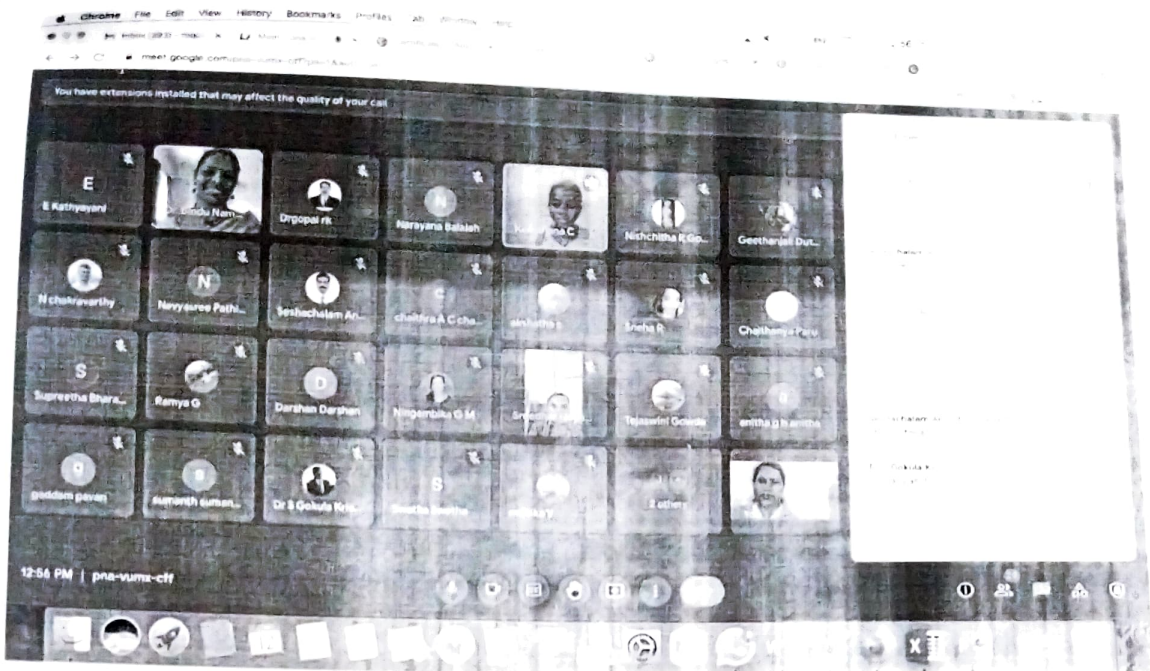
Chrome File Edit View History Bookmarks Profiles

meet.google.com/pna-vumx-cff

You have extensions installed that may affect the quality of your call

E

E Kathyayani

Bindu Nam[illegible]

Drgopal rk

N

Narayana Balaiah

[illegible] C

Nishchitha K Go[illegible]

Geethanjali Dut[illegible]

N chakravarthy

N

Navyasree Pathi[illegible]

Seshachalam An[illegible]

chaithra A C ch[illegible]

sinhatha s

Sneha R

Chaithanya Paru

S

Supreetha Bhara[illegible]

Ramya G

D

Darshan Darshan

Ningamma G M

S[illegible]

Tejaswini Gowda

anitha g h anitha

g

gaddam pavan

s

sumanth suman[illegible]

Dr S Gokula Kris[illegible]

S

Swetha Swetha

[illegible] V

2 others

12:56 PM | pna-vumx-cff